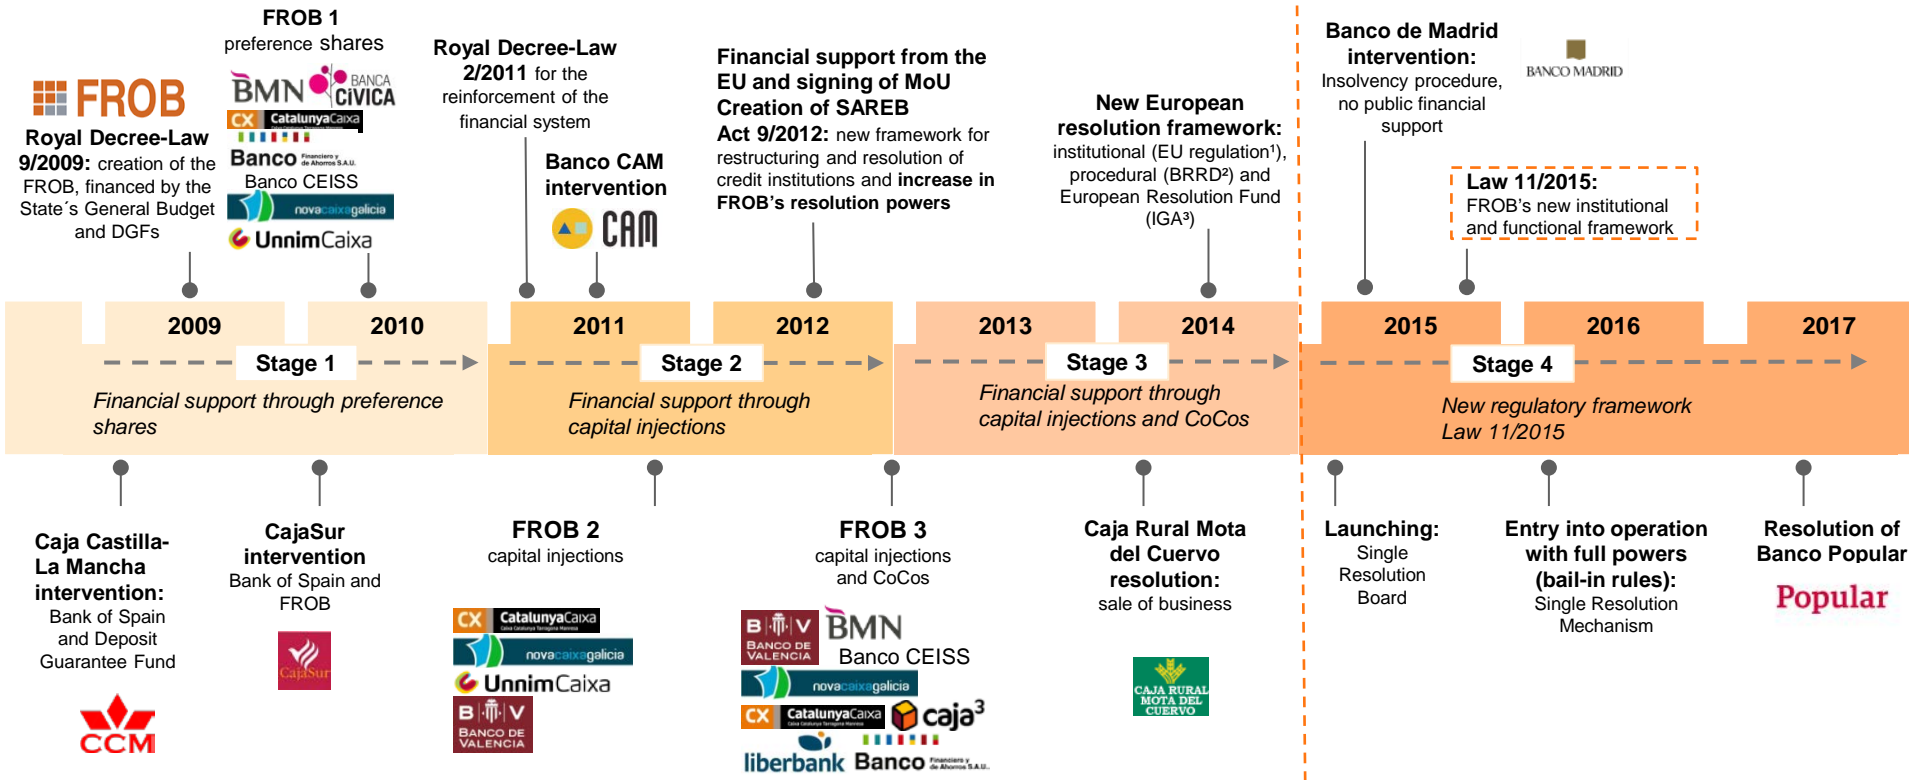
FROB

Royal Decree-Law 9/2009: creation of the FROB, financed by the State´s General Budget and DGFs

FROB 1
preference shares

BMN BANCA CÍVICA
CX CatalunyaCaixa
Banco Financiero y de Ahorros S.A.U.
Banco CEISS
novacaixagalicia
UnnimCaixa

Royal Decree-Law 2/2011 for the reinforcement of the financial system

Banco CAM intervention

CAM

Financial support from the EU and signing of MoU
Creation of SAREB
Act 9/2012: new framework for restructuring and resolution of credit institutions and increase in FROB's resolution powers

New European resolution framework: institutional (EU regulation¹), procedural (BRRD²) and European Resolution Fund (IGA³)

Banco de Madrid intervention: Insolvency procedure, no public financial support

BANCO MADRID

Law 11/2015: FROB's new institutional and functional framework

| 2009 | 2010 | 2011 | 2012 | 2013 | 2014 | 2015 | 2016 | 2017 |
|---|---|---|---|---|---|---|---|---|

Stage 1
Financial support through preference shares

Stage 2
Financial support through capital injections

Stage 3
Financial support through capital injections and CoCos

Stage 4
New regulatory framework Law 11/2015

Caja Castilla-La Mancha intervention: Bank of Spain and Deposit Guarantee Fund

CCM

CajaSur intervention
Bank of Spain and FROB

CajaSur

FROB 2
capital injections

CX CatalunyaCaixa
novacaixagalicia
UnnimCaixa
BANCO DE VALENCIA

FROB 3
capital injections and CoCos

BANCO DE VALENCIA
BMN
Banco CEISS
novacaixagalicia
CX CatalunyaCaixa
caja³
liberbank
Banco Financiero y de Ahorros S.A.U.

Caja Rural Mota del Cuervo resolution: sale of business

CAJA RURAL MOTA DEL CUERVO

Launching: Single Resolution Board

Entry into operation with full powers (bail-in rules): Single Resolution Mechanism

Resolution of Banco Popular

Popular